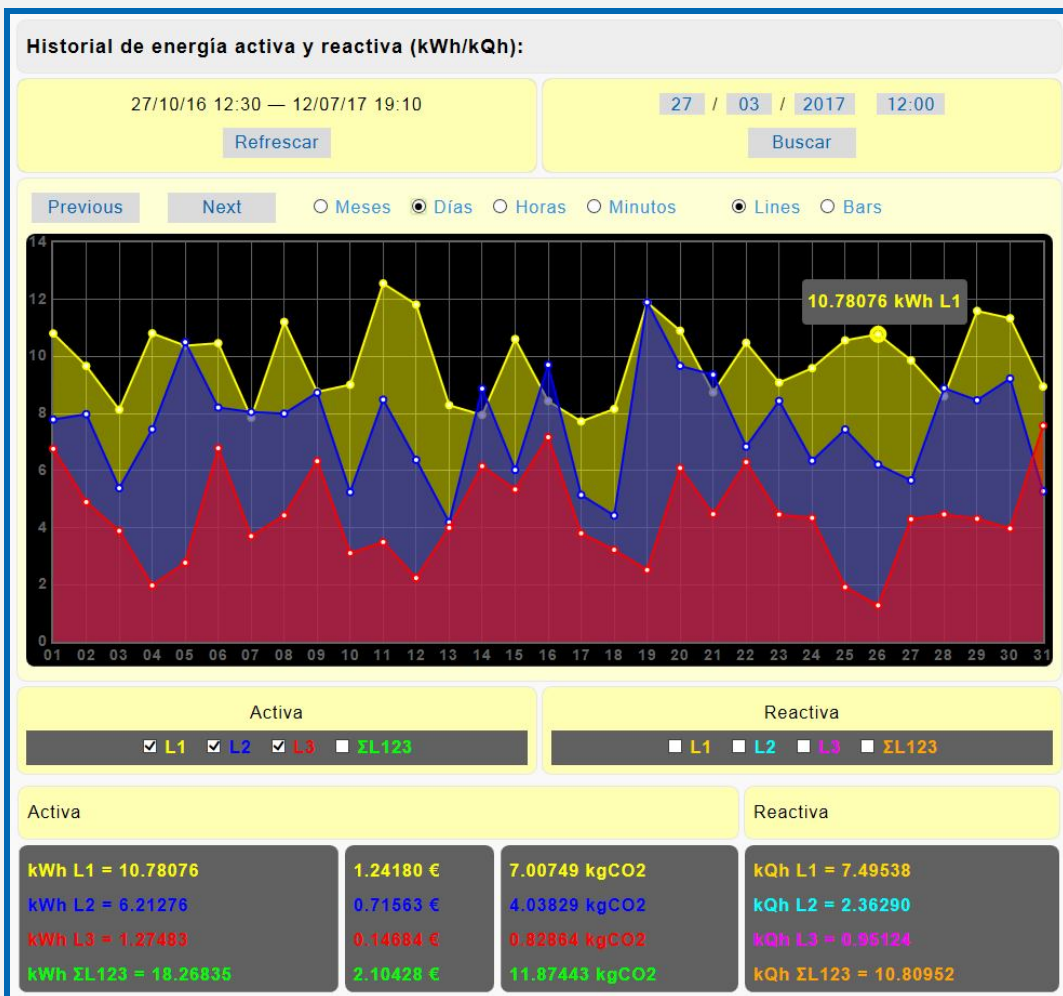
Historial de energía activa y reactiva (kWh/kQh):

27/10/16 12:30 — 12/07/17 19:10

Refrescar

27 / 03 / 2017 12:00

Buscar

Previous Next ○ Meses ◉ Días ○ Horas ○ Minutos ◉ Lines ○ Bars

14
12
10
8
6
4
2
0

10.78076 kWh L1

01 02 03 04 05 06 07 08 09 10 11 12 13 14 15 16 17 18 19 20 21 22 23 24 25 26 27 28 29 30 31

Activa

☑ L1 ☑ L2 ☑ L3 ☐ ΣL123

Reactiva

☐ L1 ☐ L2 ☐ L3 ☐ ΣL123

Activa

Reactiva

kWh L1 = 10.78076
kWh L2 = 6.21276
kWh L3 = 1.27483
kWh ΣL123 = 18.26835

1.24180 €
0.71563 €
0.14684 €
2.10428 €

7.00749 kgCO2
4.03829 kgCO2
0.82864 kgCO2
11.87443 kgCO2

kQh L1 = 7.49538
kQh L2 = 2.36290
kQh L3 = 0.95124
kQh ΣL123 = 10.80952